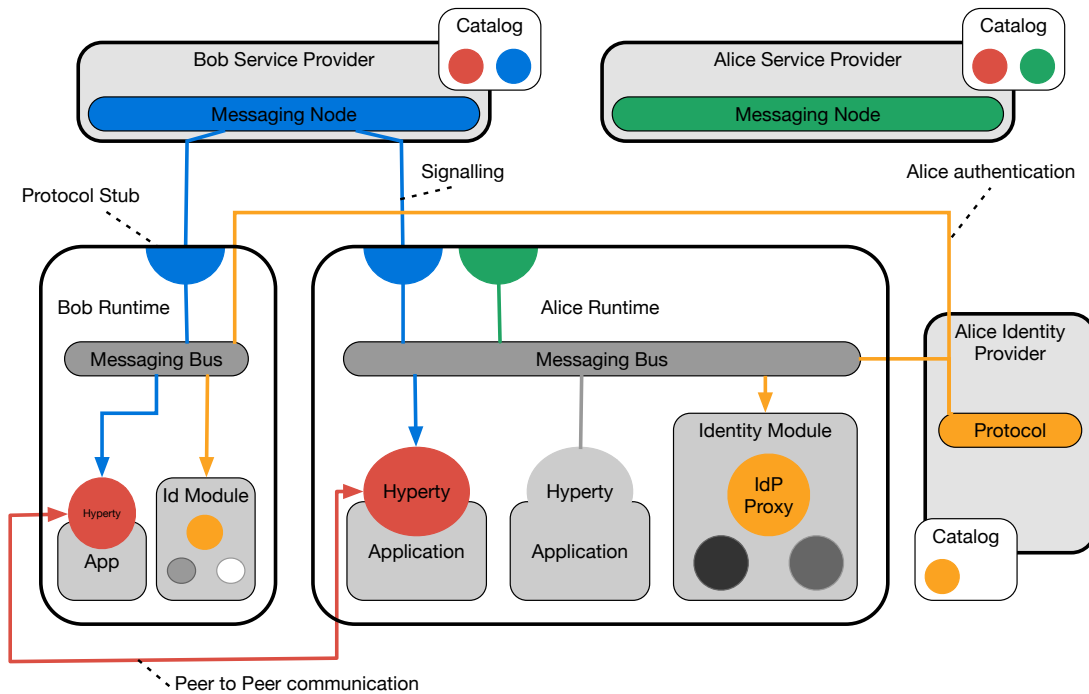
Catalog

Bob Service Provider

Messaging Node

Catalog

Alice Service Provider

Messaging Node

Signalling

Alice authentication

Protocol Stub

Bob Runtime

Messaging Bus

Hyperty

App

Id Module

Alice Runtime

Messaging Bus

Hyperty

Application

Hyperty

Application

Identity Module

IdP Proxy

Alice Identity Provider

Protocol

Catalog

Peer to Peer communication